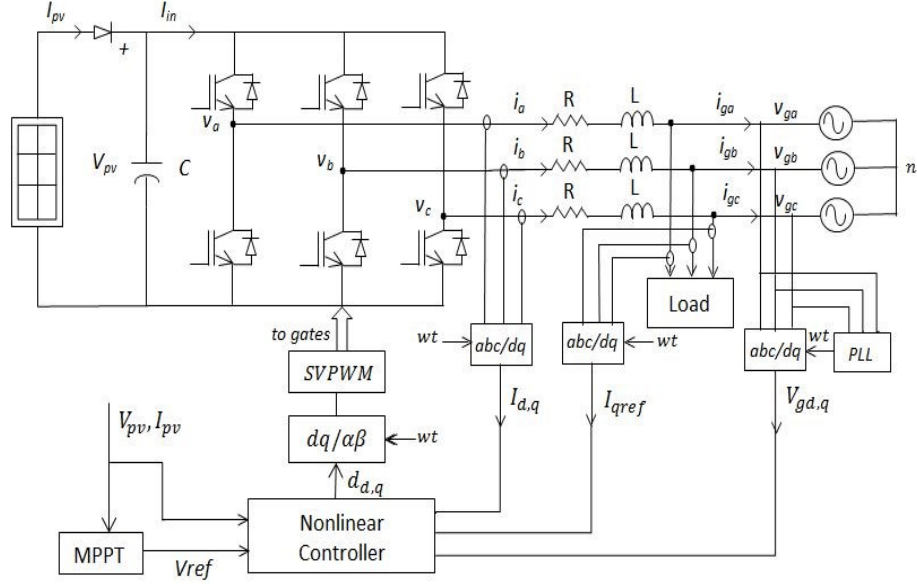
$I_{pv}$
+
$I_{in}$
$V_{pv}$
$C$
$v_a$
$v_b$
$v_c$
$i_a$
$i_b$
$i_c$
R
R
R
L
L
L
$i_{ga}$
$i_{gb}$
$i_{gc}$
$v_{ga}$
$v_{gb}$
$v_{gc}$
$n$
Load
to gates
$wt$
$abc/dq$
$abc/dq$
$wt$
$abc/dq$
$wt$
PLL
$SVPWM$
$I_{d,q}$
$I_{qref}$
$V_{gd,q}$
$V_{pv}, I_{pv}$
$dq/\alpha\beta$
$wt$
$d_{d,q}$
Nonlinear Controller
MPPT
Vref